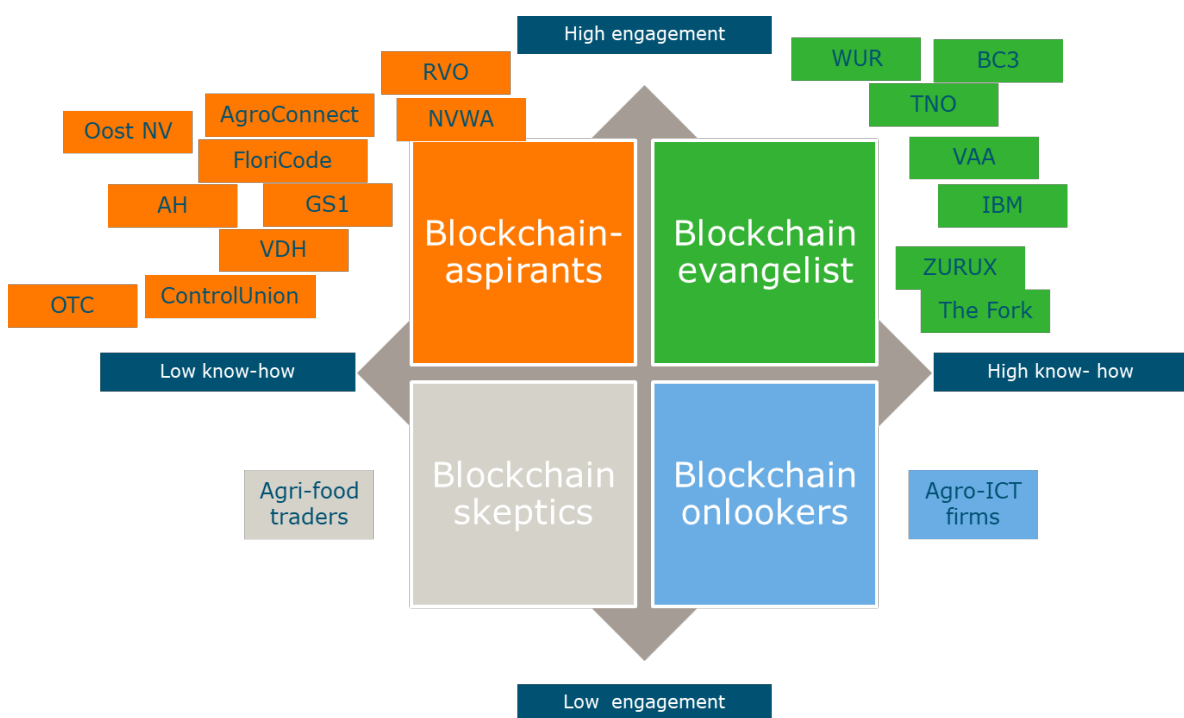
High engagement

RVO

NVWA

AgroConnect

Oost NV

FloriCode

AH

GS1

VDH

OTC

ControlUnion

WUR

BC3

TNO

VAA

IBM

ZURUX

The Fork

Blockchain-aspirants

Blockchain evangelist

Low know-how

High know- how

Blockchain skeptics

Blockchain onlookers

Agri-food traders

Agro-ICT firms

Low engagement